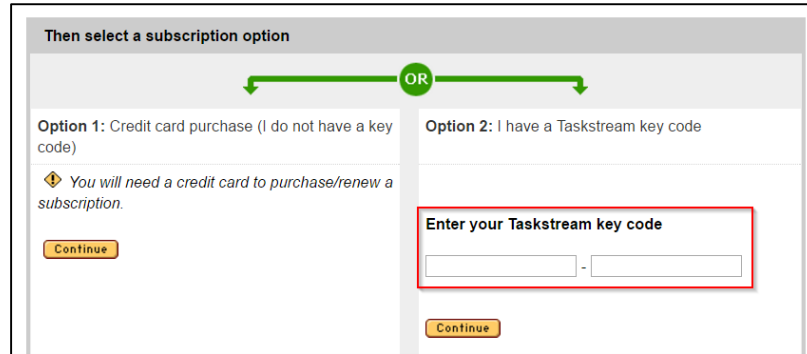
Then select a subscription option

OR

Option 1: Credit card purchase (I do not have a key code)

You will need a credit card to purchase/renew a subscription.

Continue

Option 2: I have a Taskstream key code

Enter your Taskstream key code

-

Continue